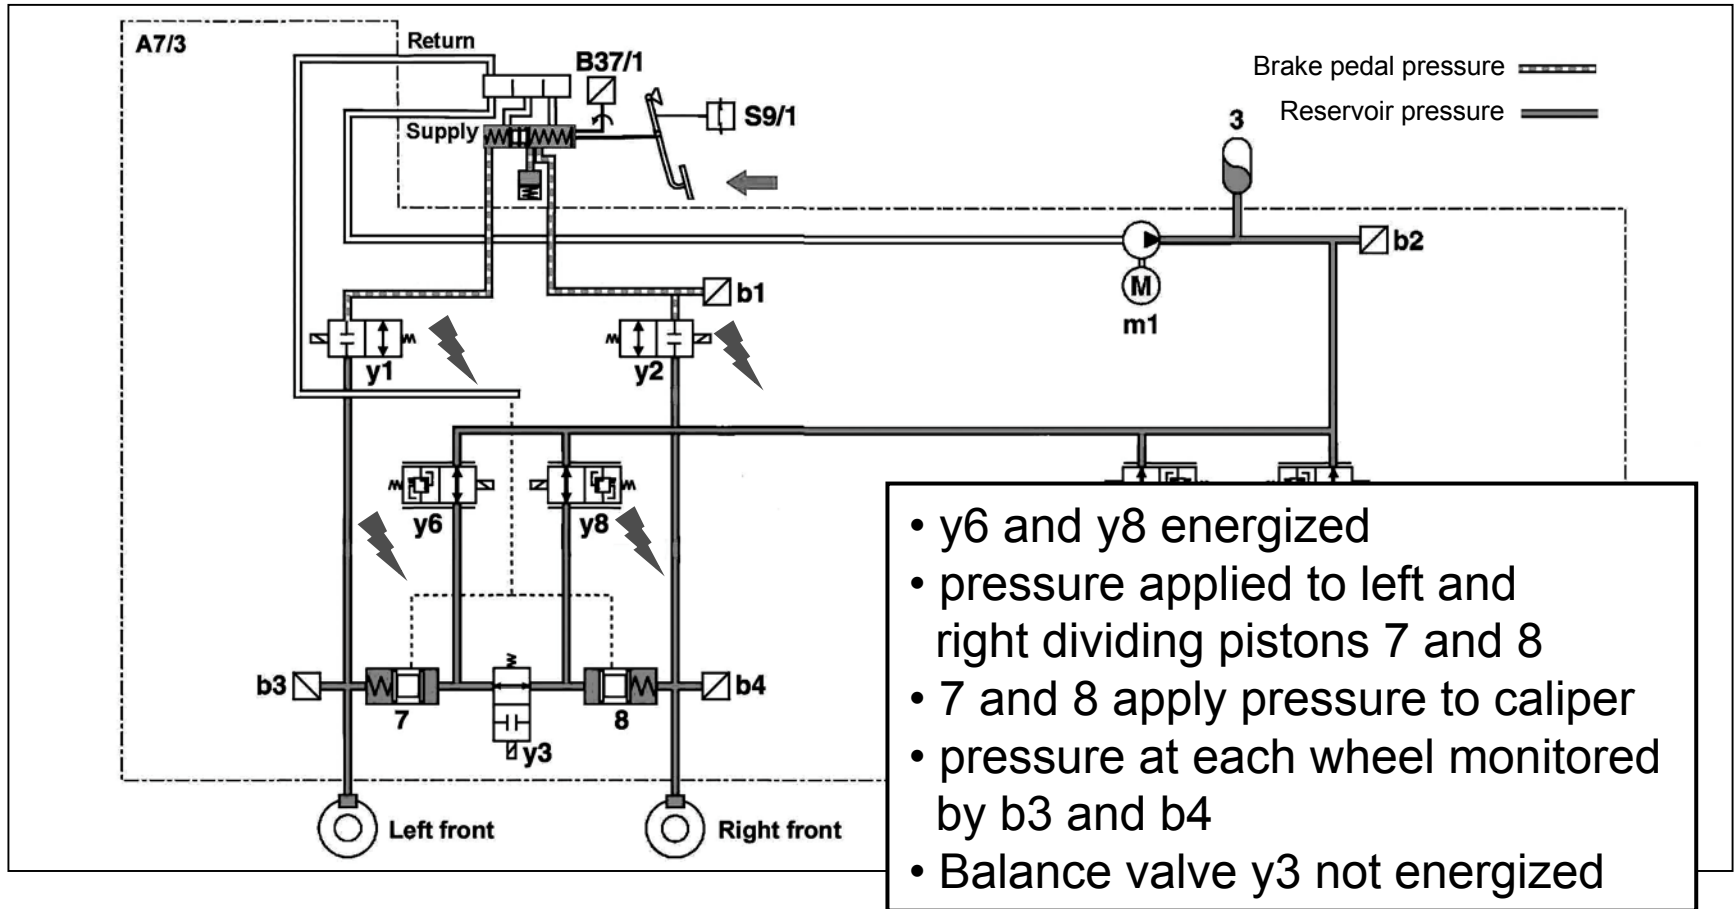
A7/3
Return
B37/1
S9/1
Supply
Brake pedal pressure
Reservoir pressure
3
b2
b1
M
m1
y1
y2
y6
y8
b3
7
y3
8
b4
Left front
Right front

• y6 and y8 energized
• pressure applied to left and right dividing pistons 7 and 8
• 7 and 8 apply pressure to caliper
• pressure at each wheel monitored by b3 and b4
• Balance valve y3 not energized